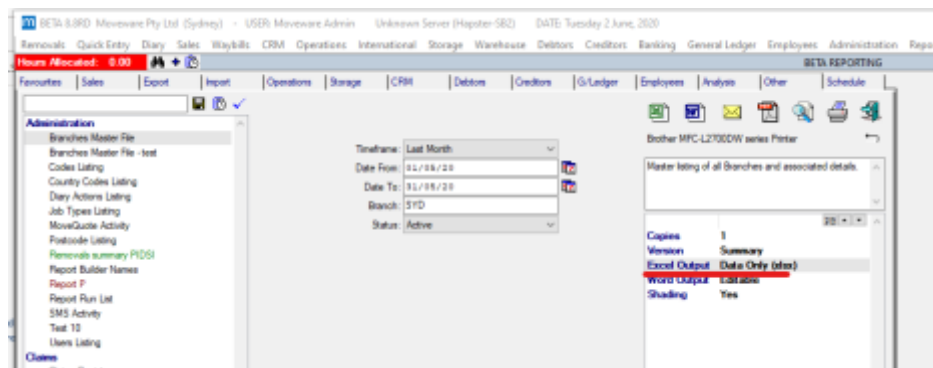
BETA 8.0RD Moveware Pty Ltd (Sydney) - USER: Moveware Admin Unknown Server (Hapster-SB2) DATE: Tuesday 2 June, 2020

Removals Quick Entry Diary Sales Waybills CRM Operations International Storage Warehouse Debtors Creditors Banking General Ledger Employees Administration Repo

Hours Allocated: 0.00

BETA REPORTING

Favourites | Sales | Export | Import | Operations | Storage | CRM | Debtors | Creditors | G/Ledger | Employees | Analysis | Other | Schedule

Administration
Branches Master File
Branches Master File - test
Codes Listing
Country Codes Listing
Diary Actions Listing
Job Types Listing
MoveQuote Activity
Postcode Listing
Removals summary PIDSI
Report Builder Names
Report P
Report Run List
SMS Activity
Test 10
Users Listing
Claims

Timeframe: Last Month
Date From: 01/05/20
Date To: 31/05/20
Branch: SYD
Status: Active

Brother MFC-L2700DW series Printer

Master listing of all Branches and associated details.

| | |
|---|---|
| Copies | 1 |
| Version | Summary |
| Excel Output | Data Only (xlsx) |
| Word Output | Editable |
| Shading | Yes |